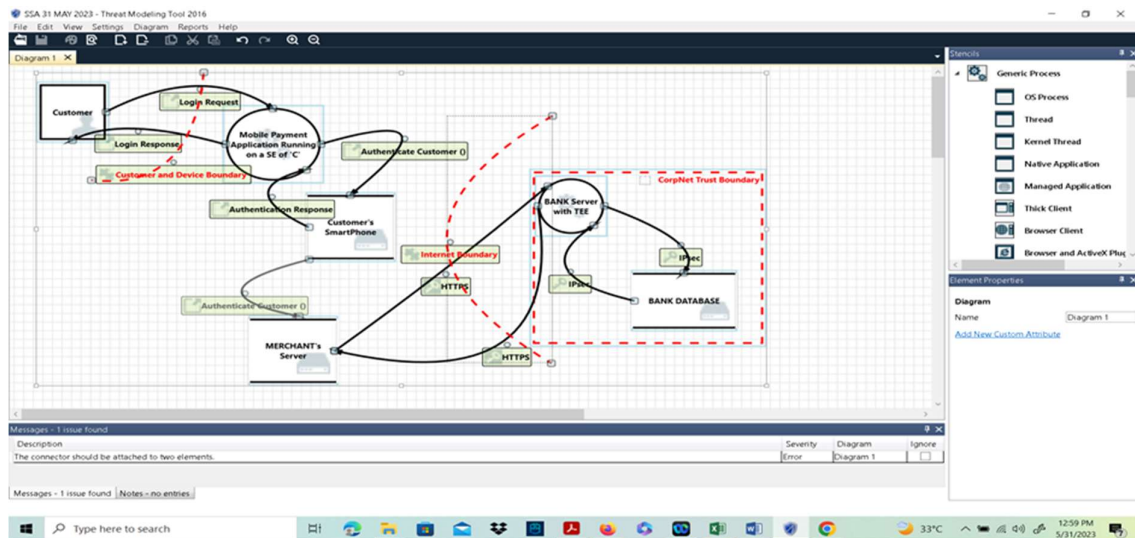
SSA 31 MAY 2023 - Threat Modeling Tool 2016

File Edit View Settings Diagram Reports Help

Diagram 1 ×

Customer

Login Request

Login Response

Mobile Payment Application Running on a SE of 'C'

Customer and Device Boundary

Authenticate Customer ()

Authentication Response

Customer's SmartPhone

Internet Boundary

Authenticate Customer ()

HTTPS

MERCHANT's Server

HTTPS

BANK Server with TEE

CorpNet Trust Boundary

IPsec

IPsec

BANK DATABASE

Stencils

Generic Process

OS Process

Thread

Kernel Thread

Native Application

Managed Application

Thick Client

Browser Client

Browser and ActiveX Plug

Element Properties

Diagram

Name Diagram 1

Add New Custom Attribute

Messages - 1 issue found

| Description | Severity | Diagram | Ignore |
|---|---|---|---|
| The connector should be attached to two elements. | Error | Diagram 1 | |

Messages - 1 issue found Notes - no entries

Type here to search

33°C

12:59 PM 5/31/2023